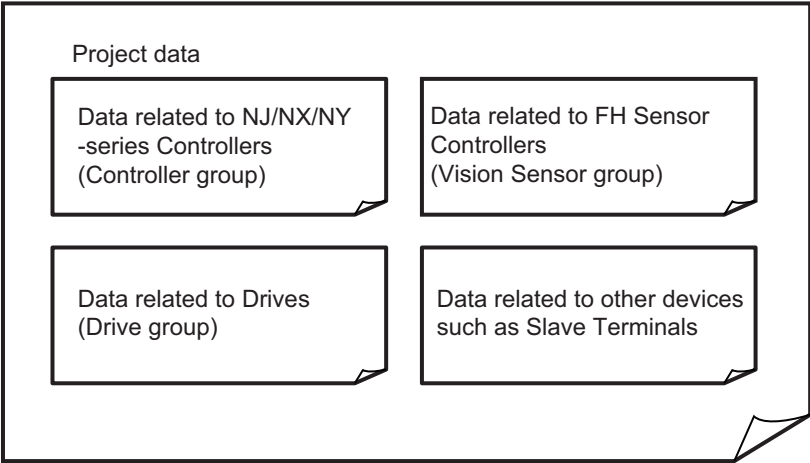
Project data

Data related to NJ/NX/NY -series Controllers (Controller group)

Data related to FH Sensor Controllers (Vision Sensor group)

Data related to Drives (Drive group)

Data related to other devices such as Slave Terminals